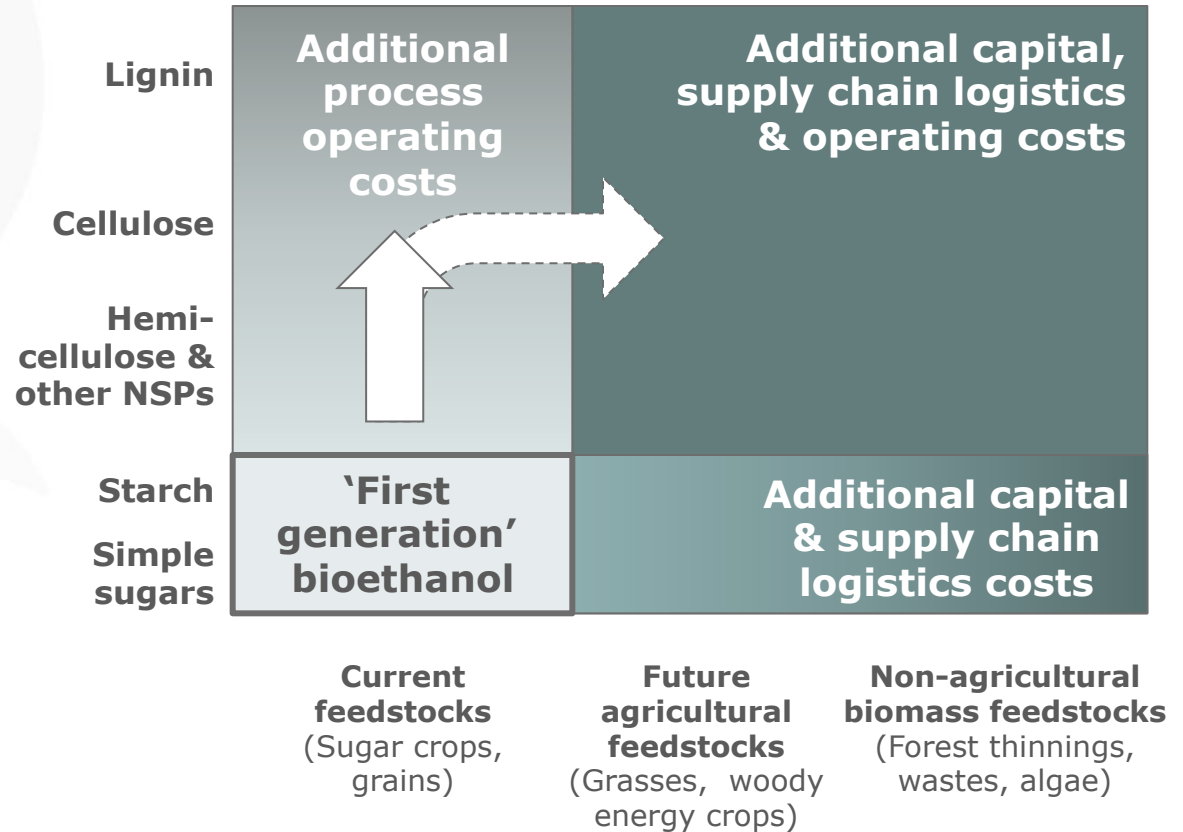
Lignin

Cellulose

Hemicellulose & other NSPs

Starch

Simple sugars

Additional process operating costs

Additional capital, supply chain logistics & operating costs

'First generation' bioethanol

Additional capital & supply chain logistics costs

Current feedstocks (Sugar crops, grains)

Future agricultural feedstocks (Grasses, woody energy crops)

Non-agricultural biomass feedstocks (Forest thinnings, wastes, algae)